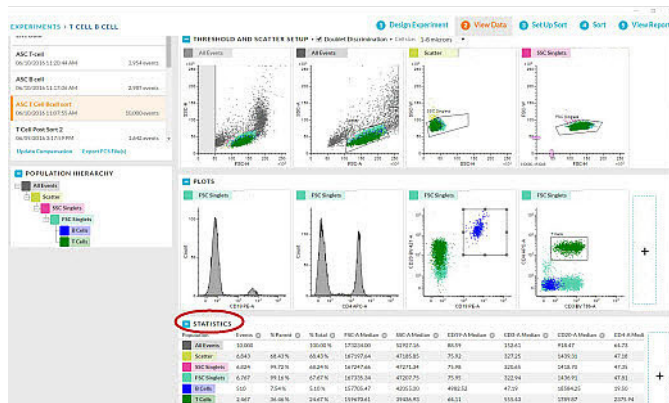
EXPERIMENTS > T CELL B CELL

1 Design Experiment  2 View Data  3 Set Up Sort  4 Sort  5 View Report

ASC T-cell
06/10/2016 11:20:44 AM  3,954 events

ASC B-cell
06/10/2016 11:37:06 AM  2,987 events

ASC T Cell BadSort
06/10/2016 11:07:55 AM  10,000 events

T Cell Post Sort 2
06/10/2016 3:17:19 PM  3,642 events

Update Compensation  Export FCS File(s)

POPULATION HIERARCHY

All Events
Scatter
SSC Singlets
FSC Singlets
B Cells
T Cells

THRESHOLD AND SCATTER SETUP  Doublet Discrimination  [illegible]  3-8 microns

All Events  All Events  Scatter  SSC Singlets

PLOTS

FSC Singlets  FSC Singlets  FSC Singlets  FSC Singlets

T Cells

+

STATISTICS

| Population | Events | % Parent | % Total | FSC-A Median | SSC-A Median | CD19-A Median | CD3-A Median | CD20-A Median | CD4-A Med |
|---|---|---|---|---|---|---|---|---|---|
| All Events | 10,000 | | 100.00 % | 173034.00 | 52927.16 | 80.59 | 152.41 | 918.47 | 65.73 |
| Scatter | 6,843 | 68.43 % | 68.43 % | 167197.64 | 47185.85 | 75.92 | 327.25 | 1439.31 | 47.18 |
| SSC Singlets | 6,824 | 99.72 % | 68.24 % | 167247.66 | 47271.24 | 75.98 | 325.65 | 1418.70 | 47.44 |
| FSC Singlets | 6,767 | 99.16 % | 67.67 % | 167335.34 | 47207.75 | 75.95 | 322.94 | 1436.91 | 47.81 |
| B Cells | 510 | 7.54 % | 5.10 % | 175765.47 | 42053.30 | 4982.52 | 47.59 | 18584.25 | 39.30 |
| T Cells | 2,467 | 36.46 % | 24.67 % | 159470.61 | 39436.93 | 46.31 | 555.63 | 1599.87 | 2375.94 |

+